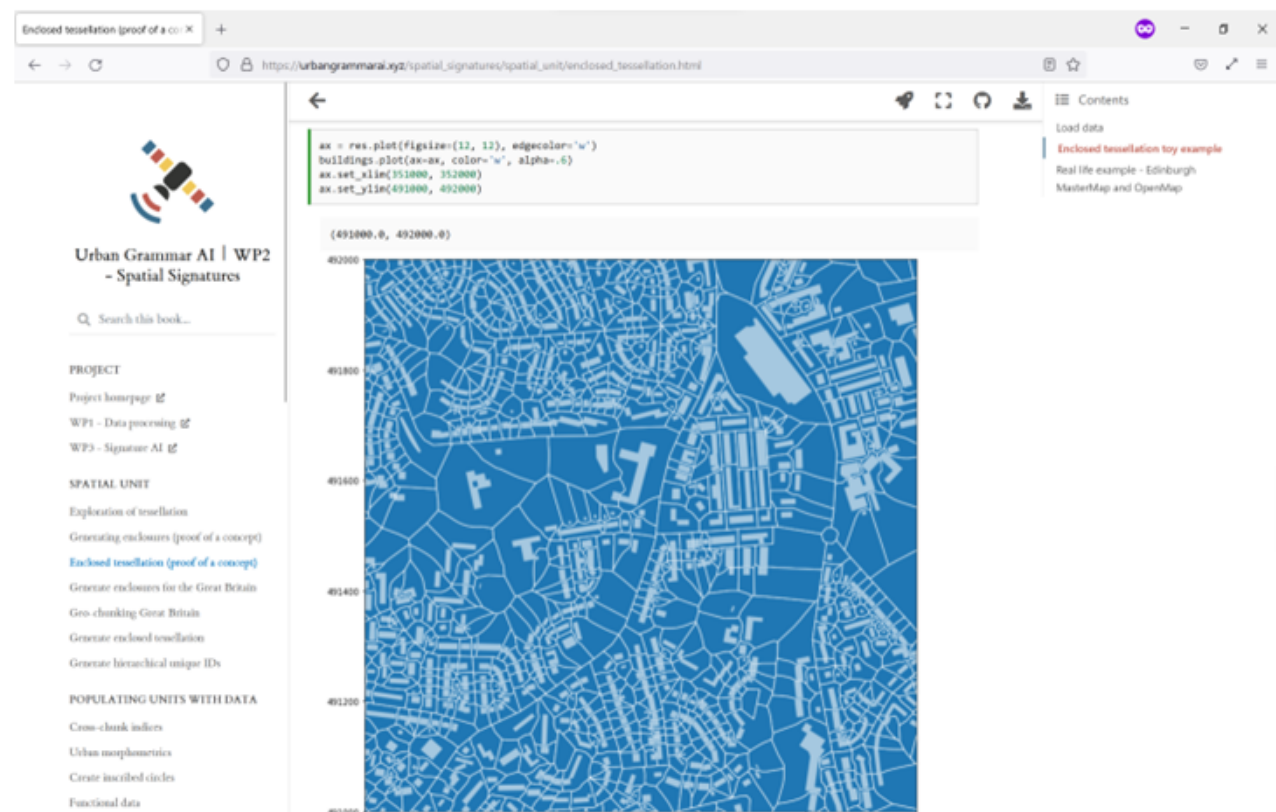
Enclosed tessellation (proof of a co ×

https://urbangrammarai.xyz/spatial_signatures/spatial_unit/enclosed_tessellation.html

Urban Grammar AI | WP2 - Spatial Signatures

Search this book...

PROJECT

Project homepage

WP1 - Data processing

WP3 - Signature AI

SPATIAL UNIT

Exploration of tessellation

Generating enclosures (proof of a concept)

Enclosed tessellation (proof of a concept)

Generate enclosures for the Great Britain

Geo-chunking Great Britain

Generate enclosed tessellation

Generate hierarchical unique IDs

POPULATING UNITS WITH DATA

Cross-chunk indices

Urban morphometrics

Create inscribed circles

Functional data

```
ax = res.plot(figsize=(12, 12), edgecolor='w')
buildings.plot(ax=ax, color='w', alpha=.6)
ax.set_xlim(351000, 352000)
ax.set_ylim(491000, 492000)
```

(491000.0, 492000.0)

492000
491800
491600
491400
491200
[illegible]

Contents

Load data

Enclosed tessellation toy example

Real life example - Edinburgh MasterMap and OpenMap